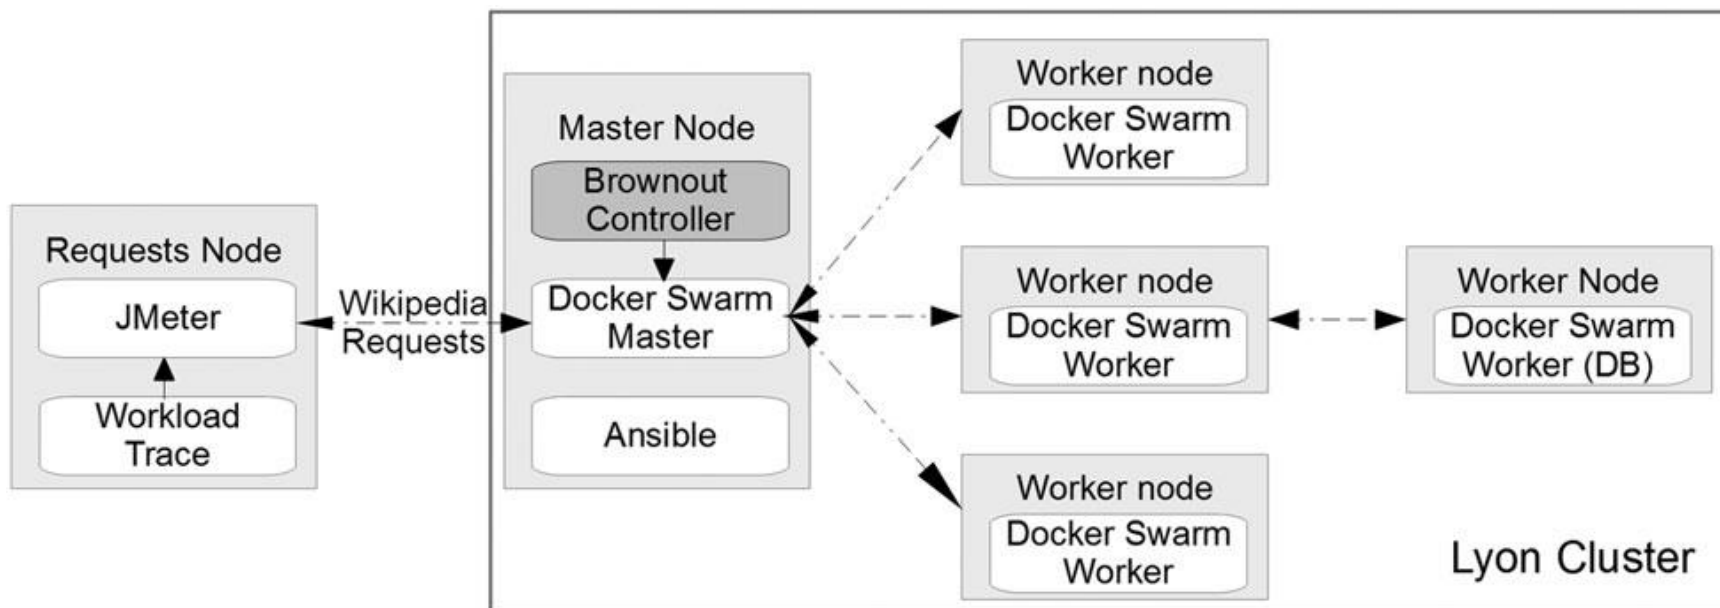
Requests Node

JMeter

Workload Trace

Wikipedia Requests

Master Node

Brownout Controller

Docker Swarm Master

Ansible

Worker node

Docker Swarm Worker

Worker node

Docker Swarm Worker

Worker Node

Docker Swarm Worker (DB)

Worker node

Docker Swarm Worker

Lyon Cluster